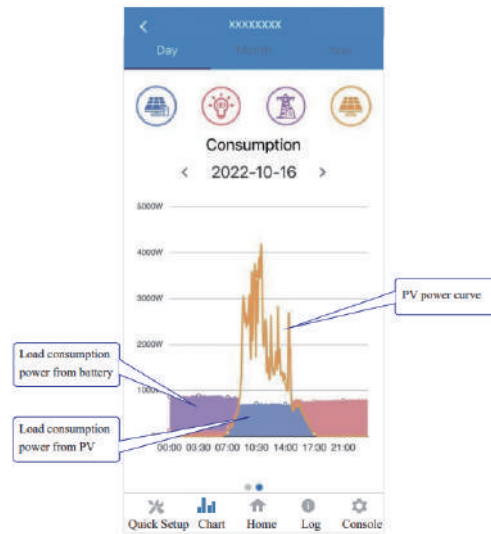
<
XXXXXXXX
Day
Month
Year

Consumption
< 2022-10-16 >

5000W
4000W
3000W
2000W
1000
00:00 03:30 07:00 10:30 14:00 17:30 21:00

PV power curve
Load consumption power from battery
Load consumption power from PV

Quick Setup
Chart
Home
Log
Console